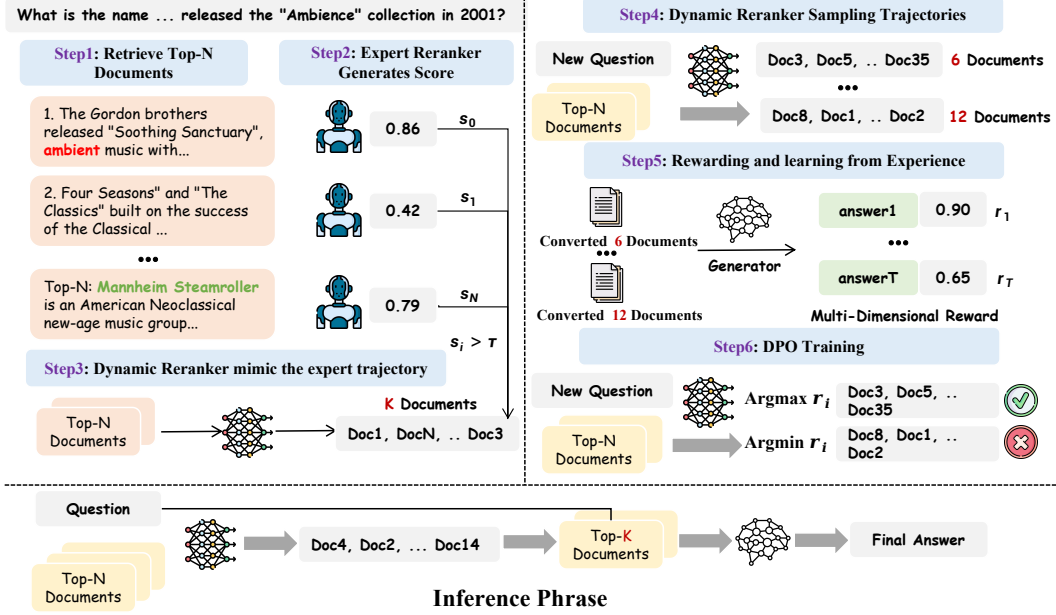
What is the name ... released the "Ambience" collection in 2001?

Step1: Retrieve Top-N Documents

Step2: Expert Reranker Generates Score

1. The Gordon brothers released "Soothing Sanctuary", ambient music with...

0.86 $s_0$

2. Four Seasons" and "The Classics" built on the success of the Classical ...

0.42 $s_1$

•••

Top-N: Mannheim Steamroller is an American Neoclassical new-age music group...

0.79 $s_N$

$s_i > \tau$

Step3: Dynamic Reranker mimic the expert trajectory

Top-N Documents

K Documents

Doc1, DocN, .. Doc3

Step4: Dynamic Reranker Sampling Trajectories

New Question

Top-N Documents

Doc3, Doc5, .. Doc35 6 Documents

•••

Doc8, Doc1, .. Doc2 12 Documents

Step5: Rewarding and learning from Experience

Converted 6 Documents

•••

Converted 12 Documents

Generator

answer1 0.90 $r_1$

•••

answerT 0.65 $r_T$

Multi-Dimensional Reward

Step6: DPO Training

New Question

Top-N Documents

Argmax $r_i$ Doc3, Doc5, .. Doc35

Argmin $r_i$ Doc8, Doc1, .. Doc2

Question

Top-N Documents

Doc4, Doc2, ... Doc14

Top-K Documents

Final Answer

Inference Phrase